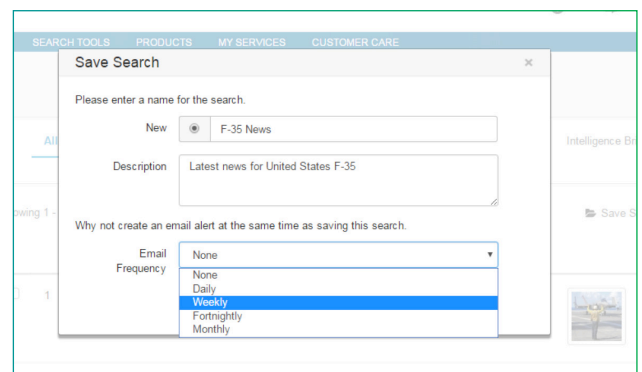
SEARCH TOOLS PRODUCTS MY SERVICES CUSTOMER CARE

Save Search ×

Please enter a name for the search.

New F-35 News

Description Latest news for United States F-35

Why not create an email alert at the same time as saving this search.

Email Frequency None

None
Daily
Weekly
Fortnightly
Monthly

All

Intelligence Br

owing 1 -

Save S

1